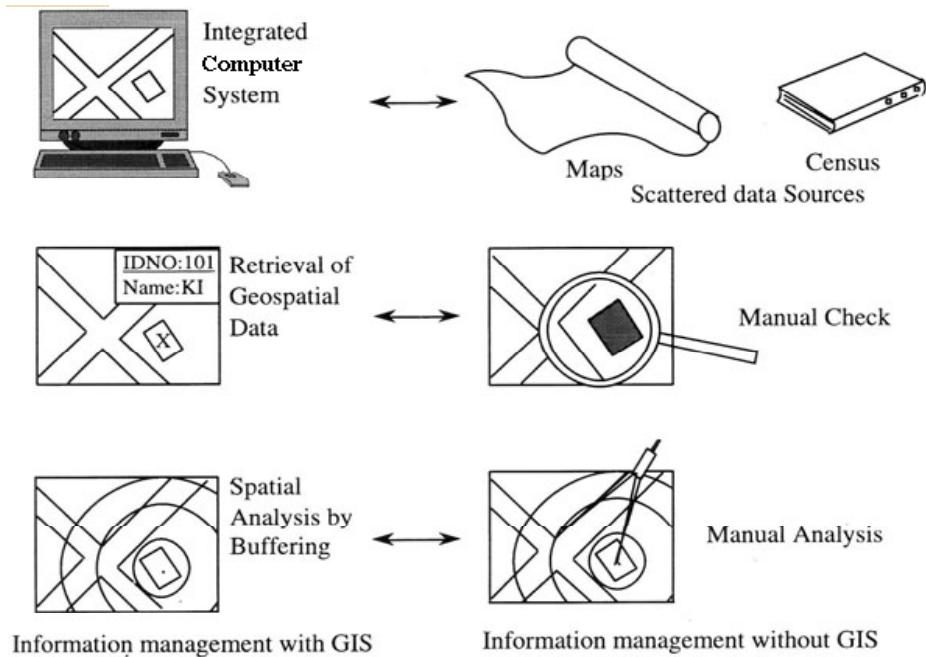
Integrated Computer System

Maps

Census

Scattered data Sources

IDNO:101
Name:KI

X

Retrieval of Geospatial Data

Manual Check

Spatial Analysis by Buffering

Manual Analysis

Information management with GIS

Information management without GIS